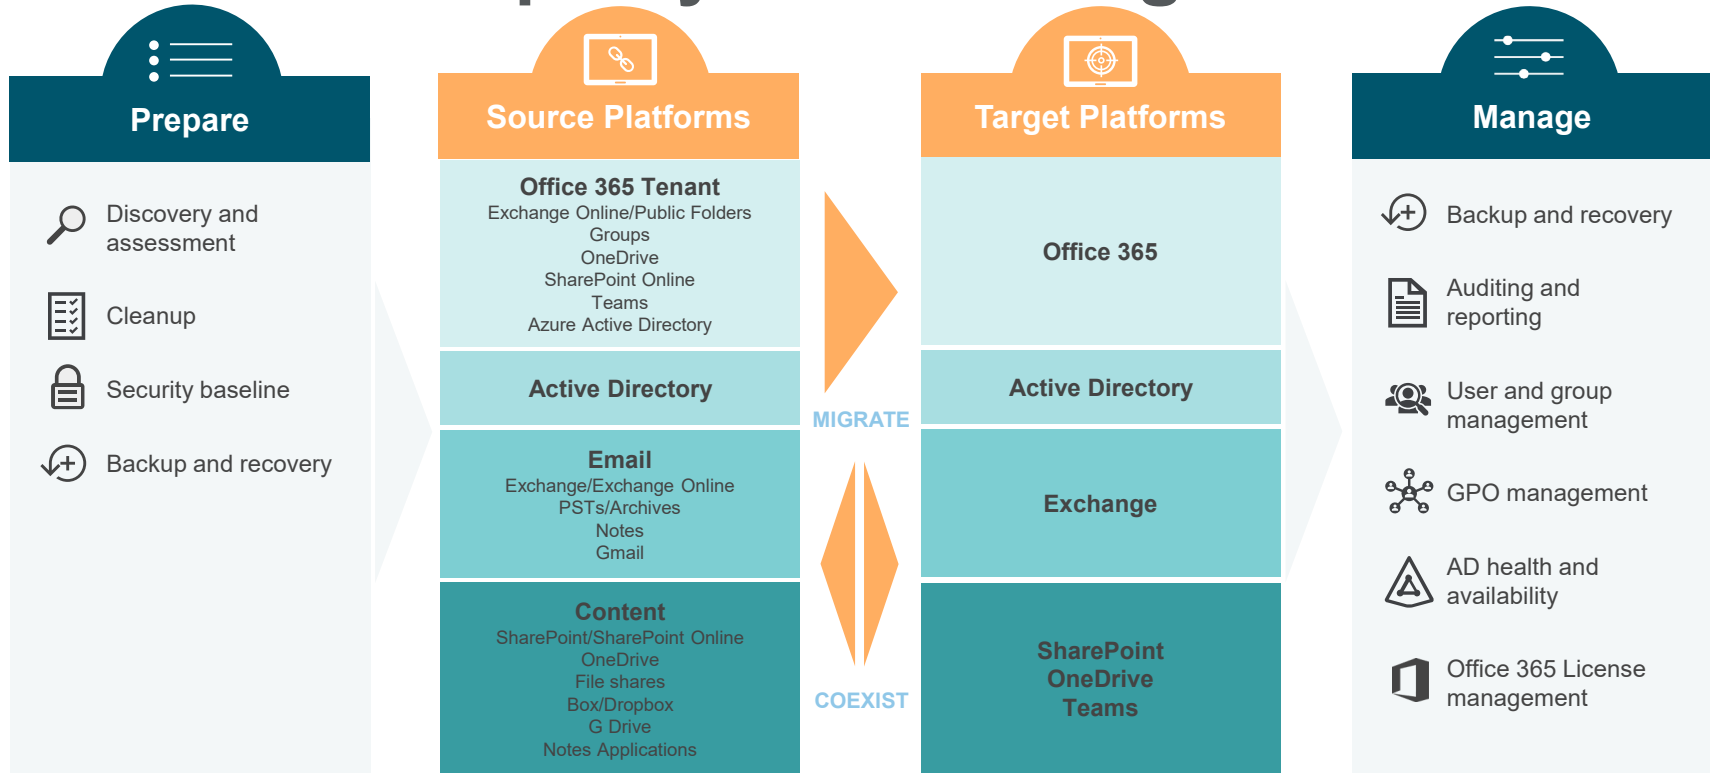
Prepare

Discovery and assessment

Cleanup

Security baseline

Backup and recovery

Source Platforms

Office 365 Tenant
Exchange Online/Public Folders
Groups
OneDrive
SharePoint Online
Teams
Azure Active Directory

Active Directory

Email
Exchange/Exchange Online
PSTs/Archives
Notes
Gmail

Content
SharePoint/SharePoint Online
OneDrive
File shares
Box/Dropbox
G Drive
Notes Applications

MIGRATE

COEXIST

Target Platforms

Office 365

Active Directory

Exchange

SharePoint
OneDrive
Teams

Manage

Backup and recovery

Auditing and reporting

User and group management

GPO management

AD health and availability

Office 365 License management